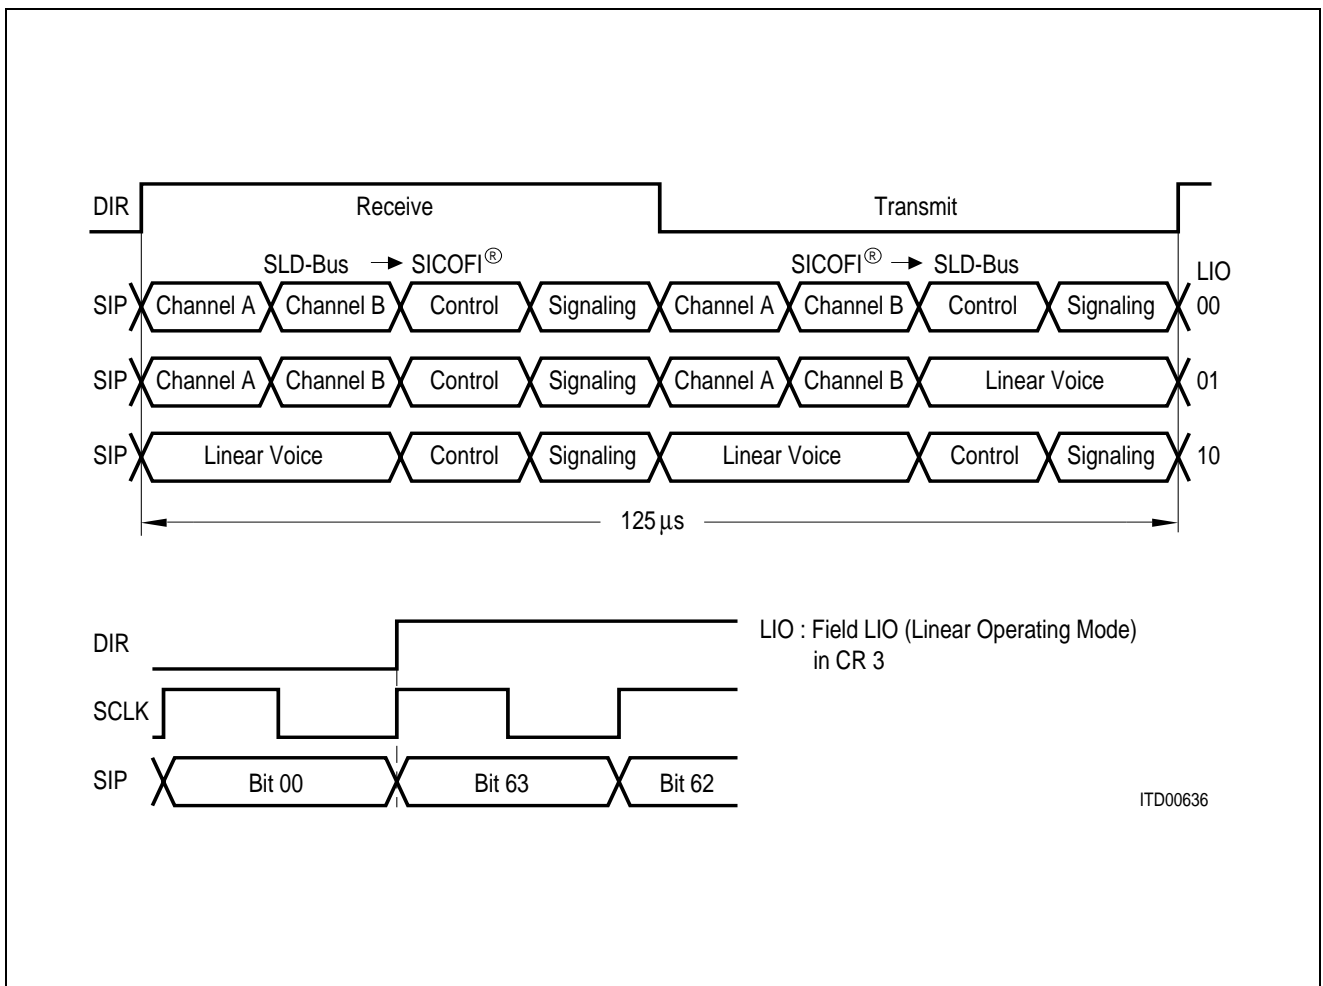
DIR
Receive
Transmit

SLD-Bus → SICOFI®
SICOFI® → SLD-Bus
LIO

SIP Channel A Channel B Control Signaling Channel A Channel B Control Signaling 00

SIP Channel A Channel B Control Signaling Channel A Channel B Linear Voice 01

SIP Linear Voice Control Signaling Linear Voice Control Signaling 10

125 µs

DIR
SCLK
SIP Bit 00 Bit 63 Bit 62

LIO : Field LIO (Linear Operating Mode) in CR 3

ITD00636